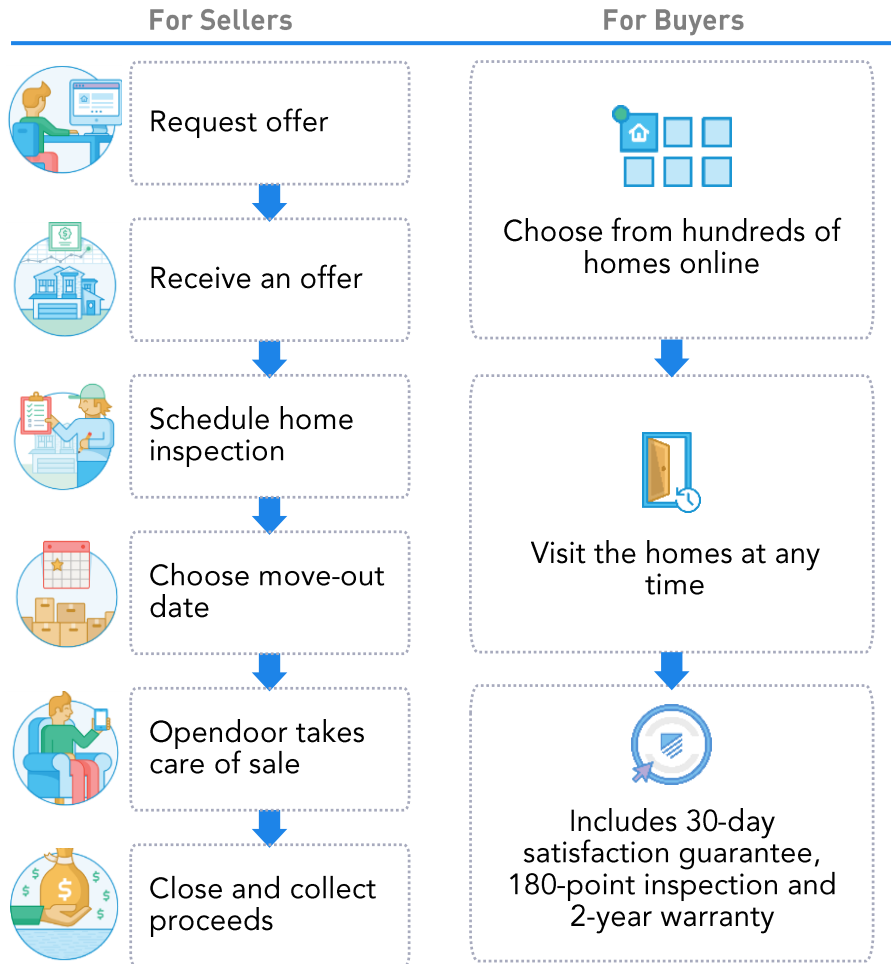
For Sellers

Request offer

Receive an offer

Schedule home inspection

Choose move-out date

Opendoor takes care of sale

Close and collect proceeds

For Buyers

Choose from hundreds of homes online

Visit the homes at any time

Includes 30-day satisfaction guarantee, 180-point inspection and 2-year warranty